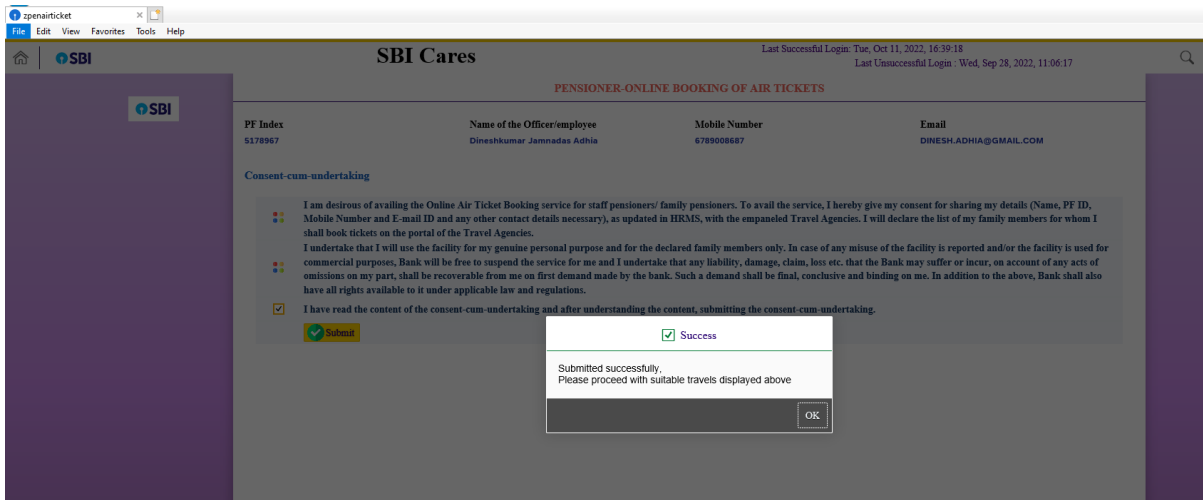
zpenairticket ×

File Edit View Favorites Tools Help

SBI

SBI Cares

Last Successful Login: Tue, Oct 11, 2022, 16:39:18
Last Unsuccessful Login : Wed, Sep 28, 2022, 11:06:17

SBI

PENSIONER-ONLINE BOOKING OF AIR TICKETS

| PF Index | Name of the Officer/employee | Mobile Number | Email |
|---|---|---|---|
| 5178967 | Dineshkumar Jamnadas Adhia | 6789008687 | DINESH.ADHIA@GMAIL.COM |

Consent-cum-undertaking

I am desirous of availing the Online Air Ticket Booking service for staff pensioners/ family pensioners. To avail the service, I hereby give my consent for sharing my details (Name, PF ID, Mobile Number and E-mail ID and any other contact details necessary), as updated in HRMS, with the empaneled Travel Agencies. I will declare the list of my family members for whom I shall book tickets on the portal of the Travel Agencies.

I undertake that I will use the facility for my genuine personal purpose and for the declared family members only. In case of any misuse of the facility is reported and/or the facility is used for commercial purposes, Bank will be free to suspend the service for me and I undertake that any liability, damage, claim, loss etc. that the Bank may suffer or incur, on account of any acts of omissions on my part, shall be recoverable from me on first demand made by the bank. Such a demand shall be final, conclusive and binding on me. In addition to the above, Bank shall also have all rights available to it under applicable law and regulations.

I have read the content of the consent-cum-undertaking and after understanding the content, submitting the consent-cum-undertaking.

Submit

Success

Submitted successfully,
Please proceed with suitable travels displayed above

OK